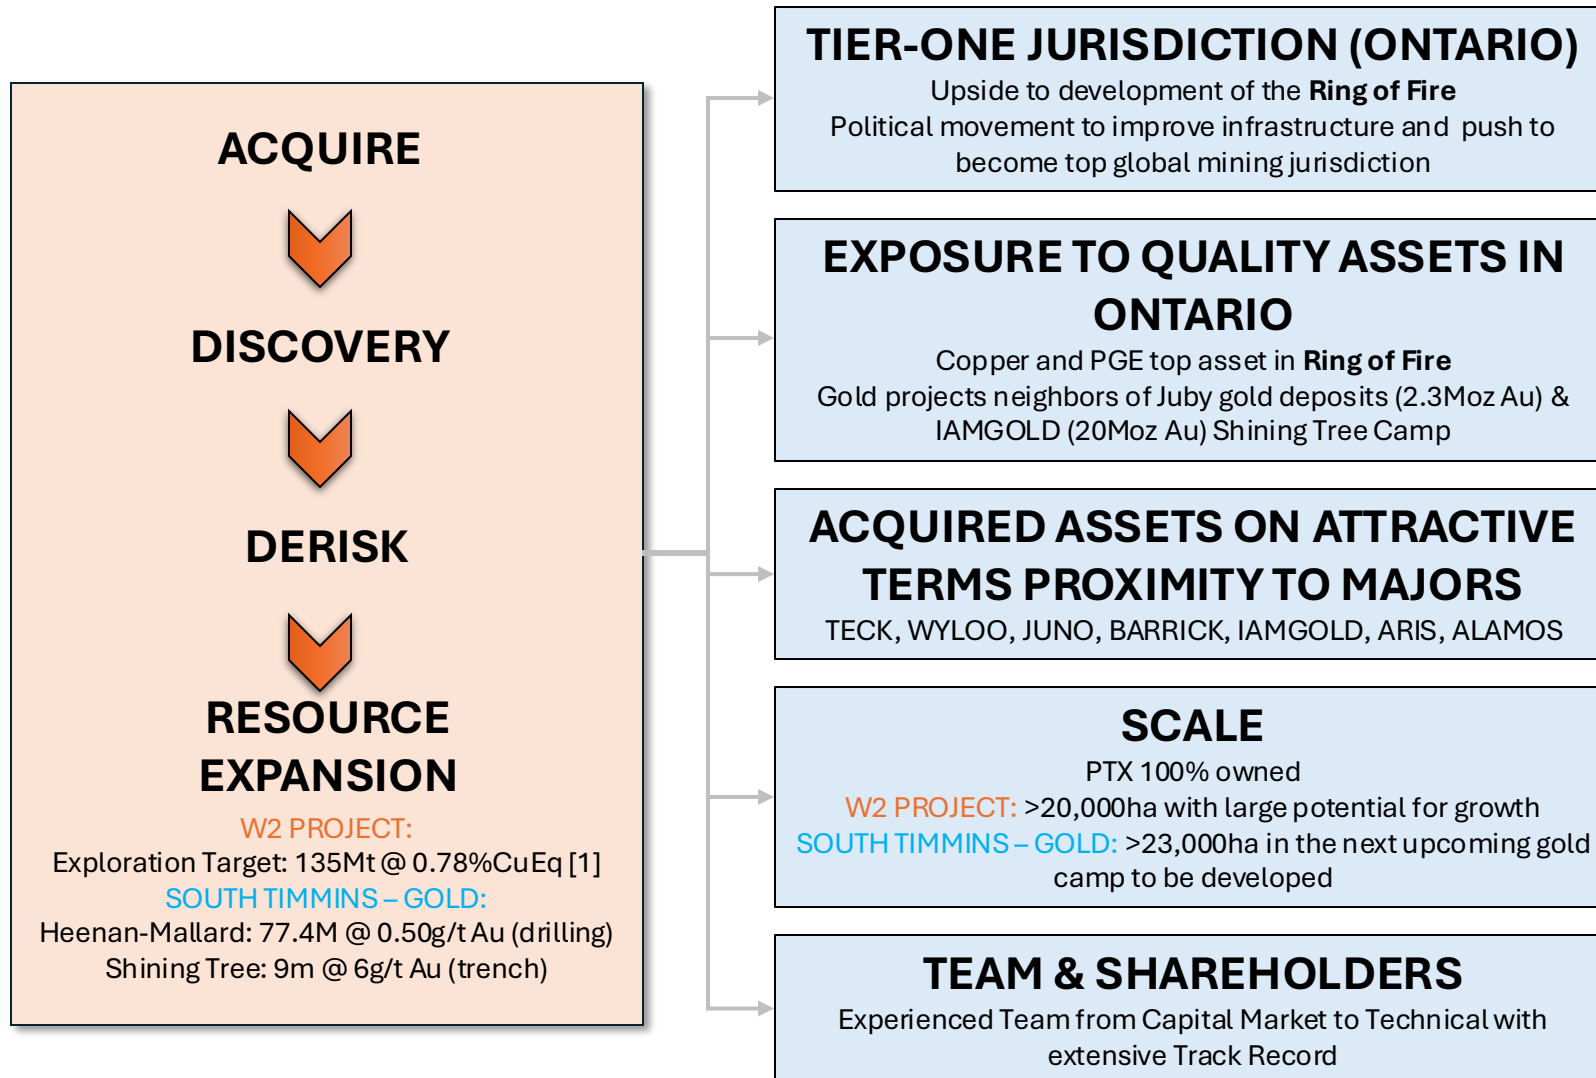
ACQUIRE

DISCOVERY

DERISK

RESOURCE EXPANSION

W2 PROJECT:
Exploration Target: 135Mt @ 0.78%CuEq [1]
SOUTH TIMMINS – GOLD:
Heenan-Mallard: 77.4M @ 0.50g/t Au (drilling)
Shining Tree: 9m @ 6g/t Au (trench)

TIER-ONE JURISDICTION (ONTARIO)
Upside to development of the Ring of Fire
Political movement to improve infrastructure and push to become top global mining jurisdiction

EXPOSURE TO QUALITY ASSETS IN ONTARIO
Copper and PGE top asset in Ring of Fire
Gold projects neighbors of Juby gold deposits (2.3Moz Au) & IAMGOLD (20Moz Au) Shining Tree Camp

ACQUIRED ASSETS ON ATTRACTIVE TERMS PROXIMITY TO MAJORS
TECK, WYLOO, JUNO, BARRICK, IAMGOLD, ARIS, ALAMOS

SCALE
PTX 100% owned
W2 PROJECT: >20,000ha with large potential for growth
SOUTH TIMMINS – GOLD: >23,000ha in the next upcoming gold camp to be developed

TEAM & SHAREHOLDERS
Experienced Team from Capital Market to Technical with extensive Track Record